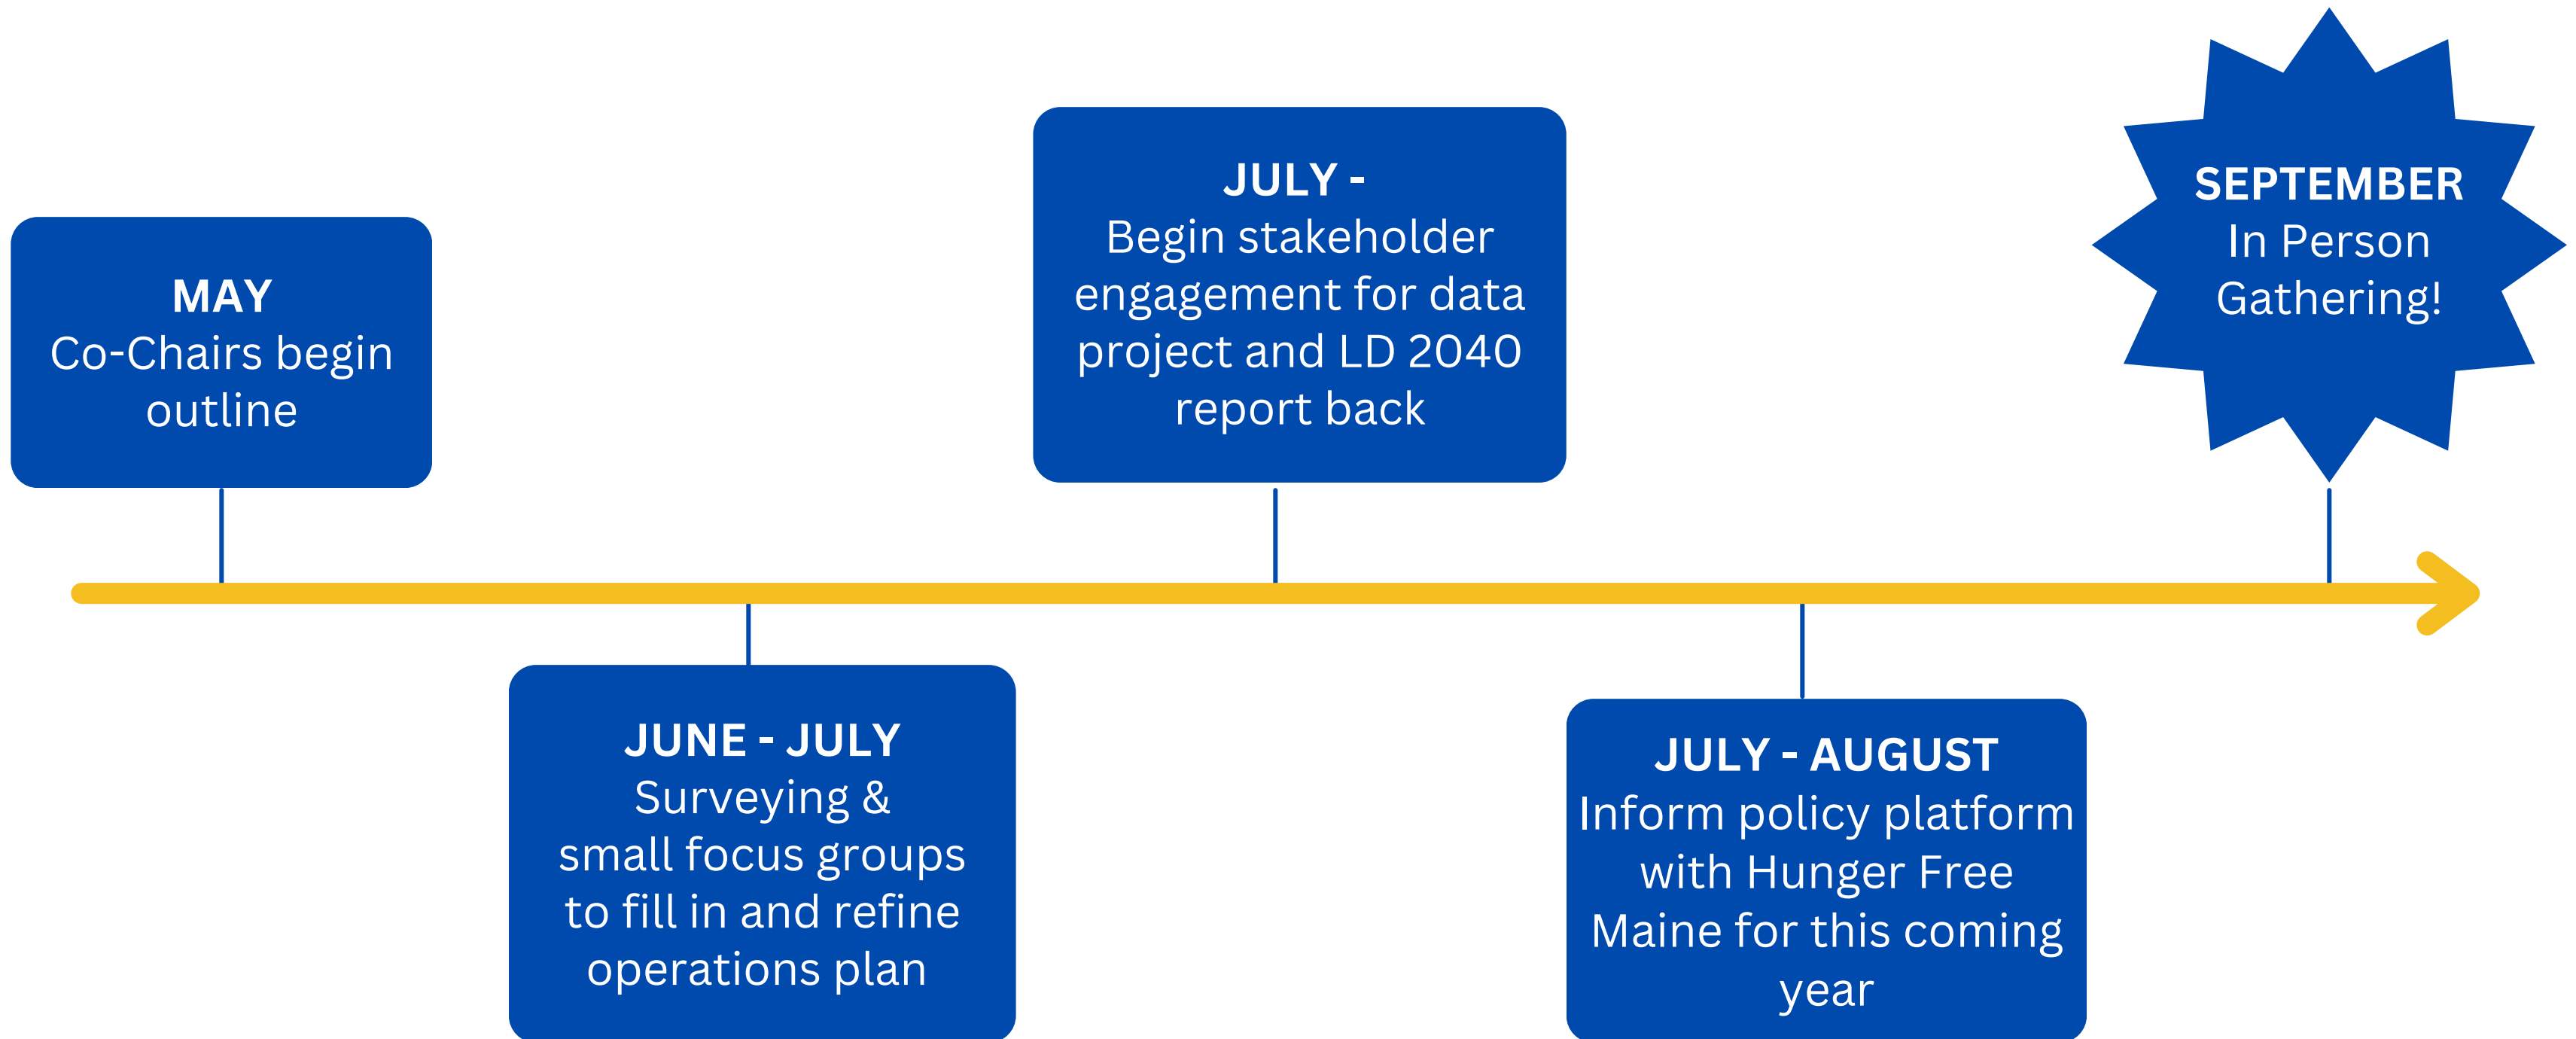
MAY
Co-Chairs begin outline

JUNE - JULY
Surveying & small focus groups to fill in and refine operations plan

JULY -
Begin stakeholder engagement for data project and LD 2040 report back

JULY - AUGUST
Inform policy platform with Hunger Free Maine for this coming year

SEPTEMBER
In Person Gathering!